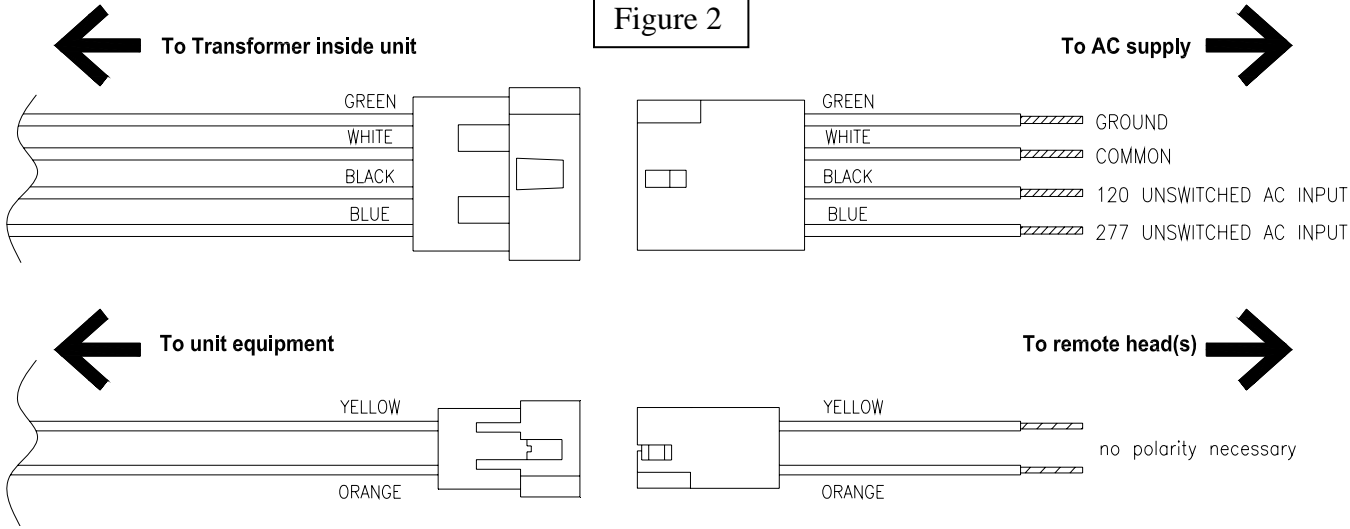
Figure 2

To Transformer inside unit

To AC supply

GREEN
WHITE
BLACK
BLUE

GREEN
WHITE
BLACK
BLUE

GROUND
COMMON
120 UNSWITCHED AC INPUT
277 UNSWITCHED AC INPUT

To unit equipment

To remote head(s)

YELLOW
ORANGE

YELLOW
ORANGE

no polarity necessary